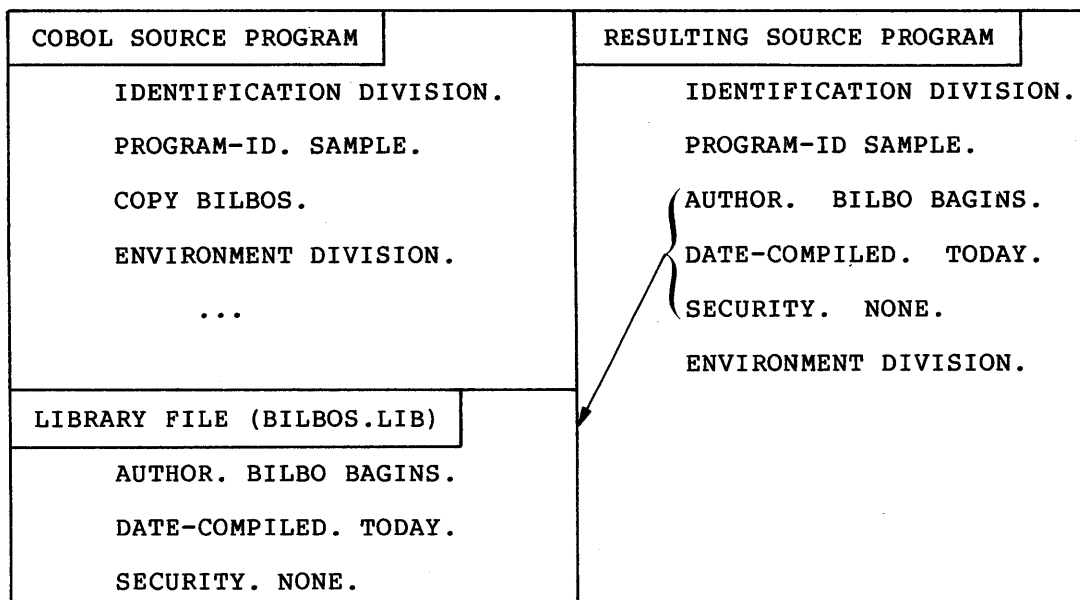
COBOL SOURCE PROGRAM

IDENTIFICATION DIVISION.

PROGRAM-ID. SAMPLE.

COPY BILBOS.

ENVIRONMENT DIVISION.

...

LIBRARY FILE (BILBOS.LIB)

AUTHOR. BILBO BAGINS.

DATE-COMPILED. TODAY.

SECURITY. NONE.

RESULTING SOURCE PROGRAM

IDENTIFICATION DIVISION.

PROGRAM-ID SAMPLE.

AUTHOR. BILBO BAGINS.

DATE-COMPILED. TODAY.

SECURITY. NONE.

ENVIRONMENT DIVISION.